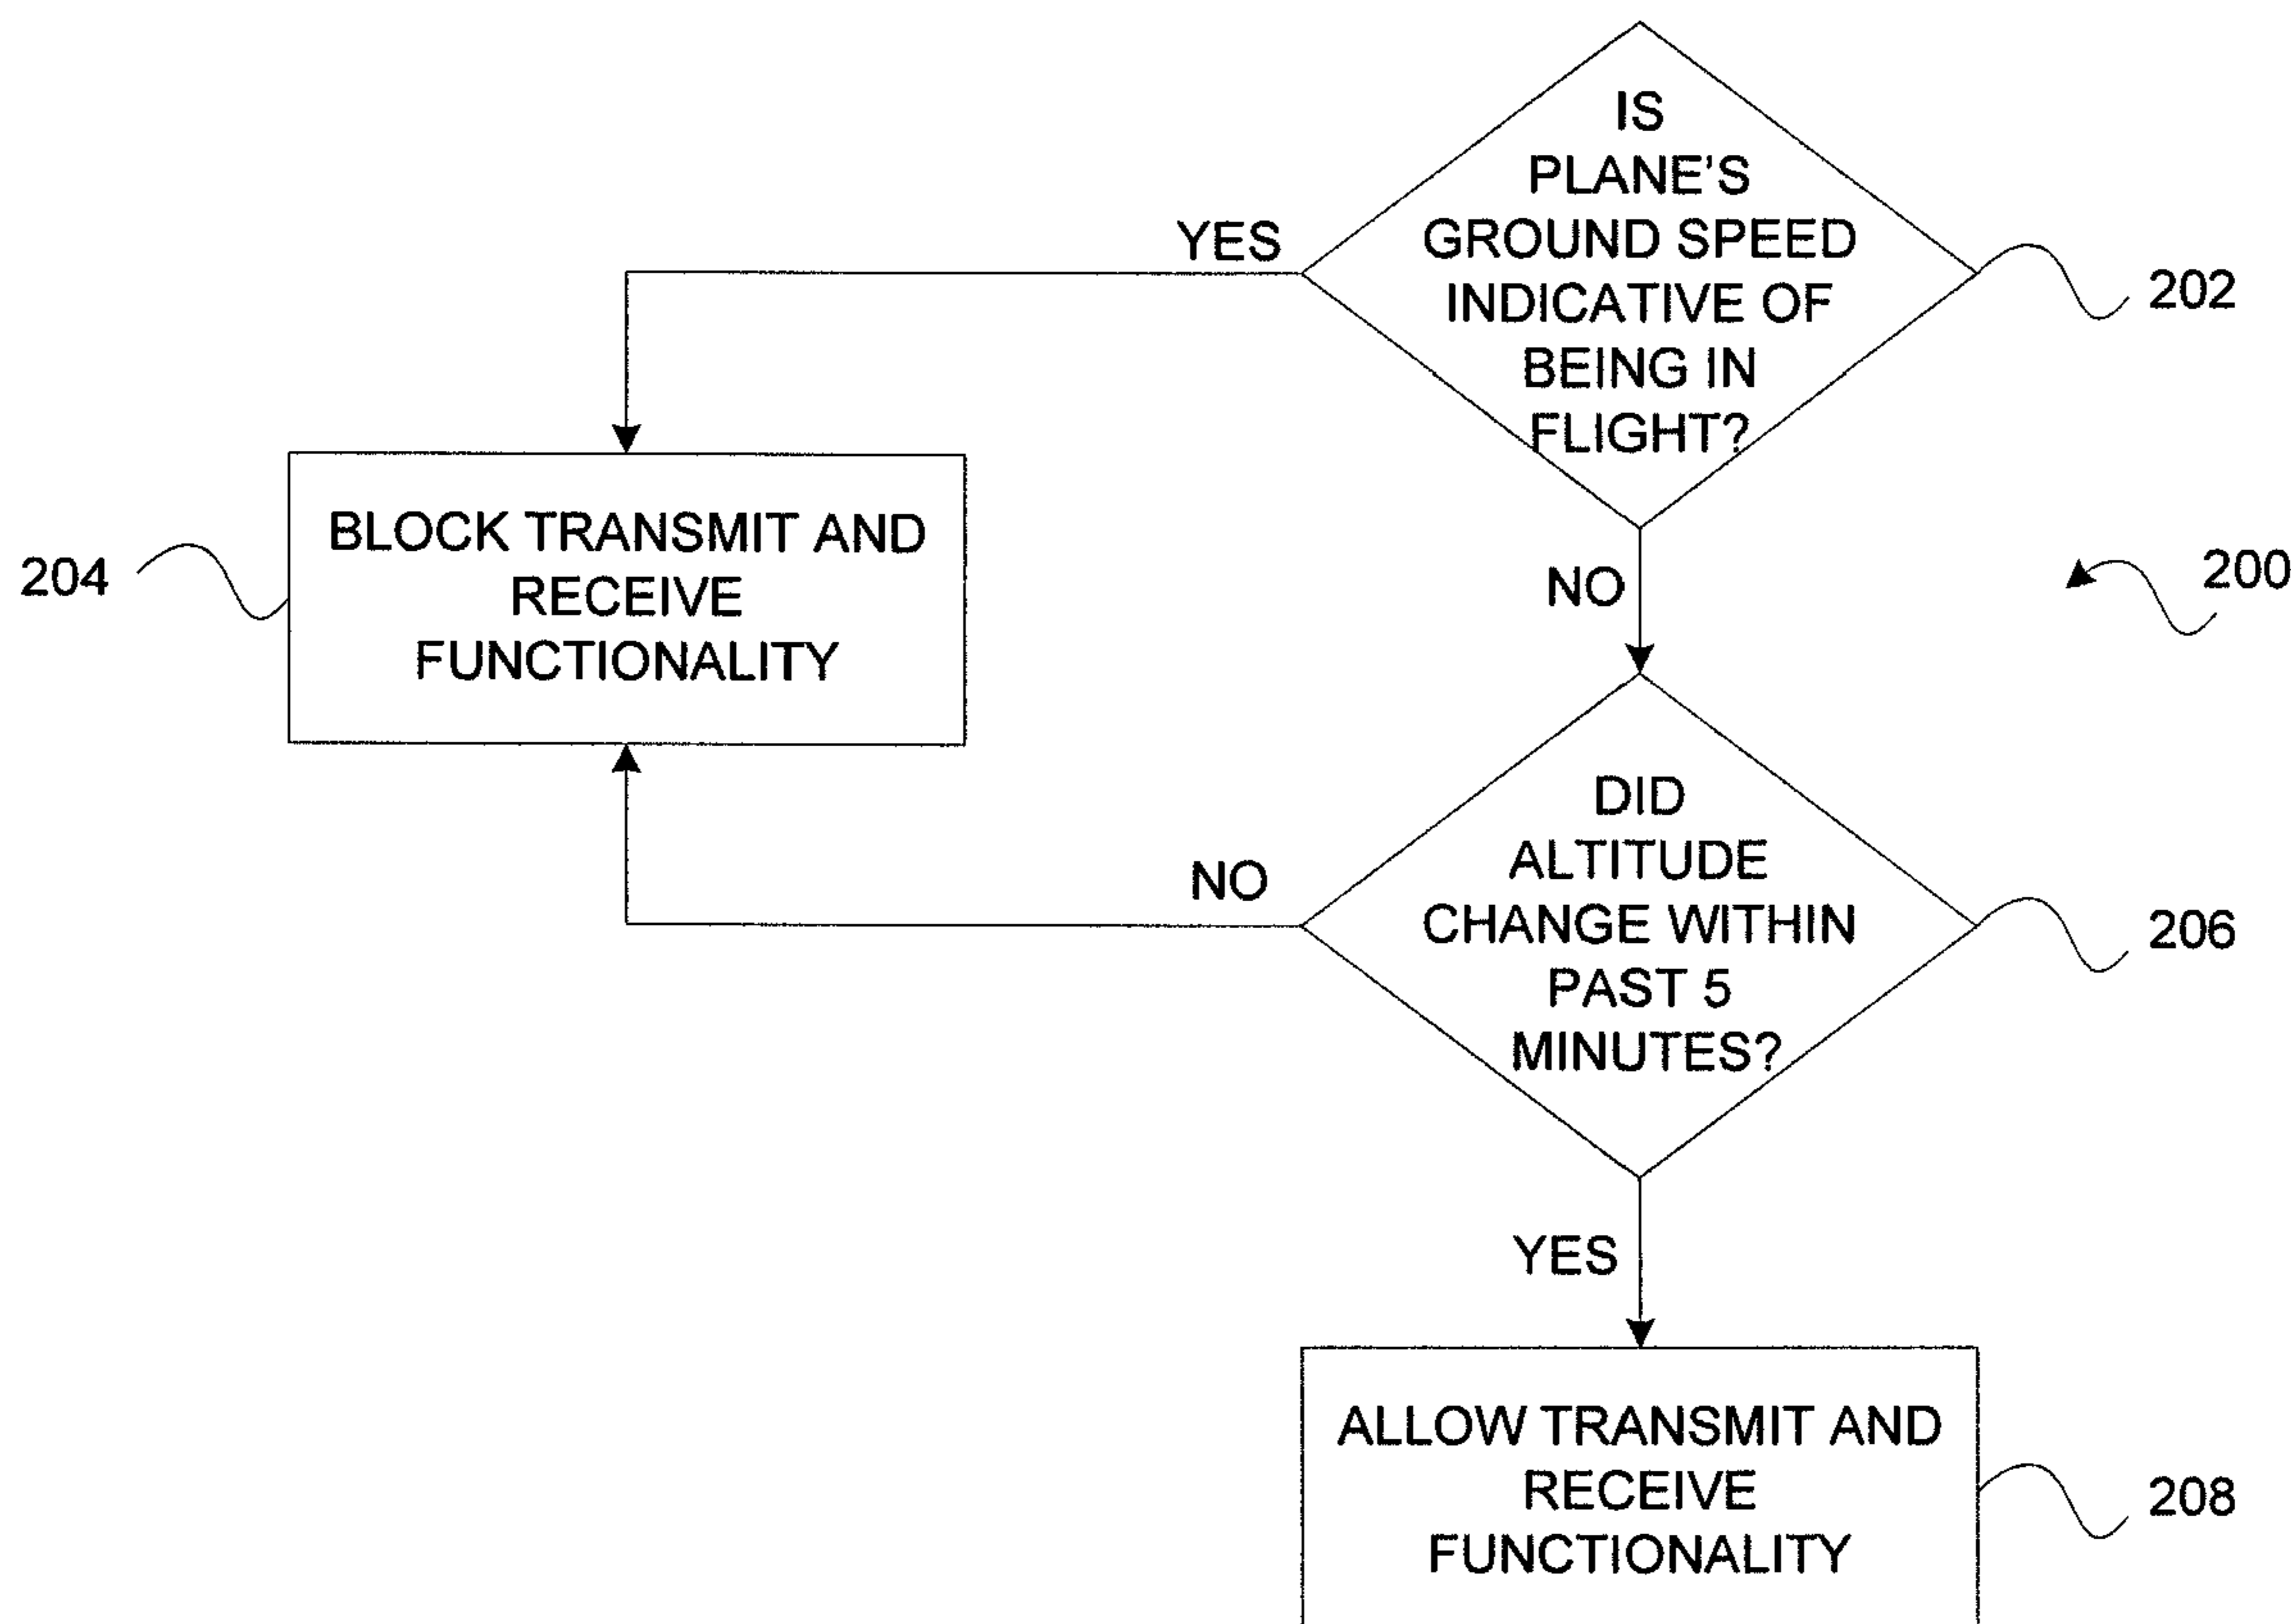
IS PLANE'S GROUND SPEED INDICATIVE OF BEING IN FLIGHT?

202

YES

BLOCK TRANSMIT AND RECEIVE FUNCTIONALITY

204

NO

200

DID ALTITUDE CHANGE WITHIN PAST 5 MINUTES?

NO

206

YES

ALLOW TRANSMIT AND RECEIVE FUNCTIONALITY

208